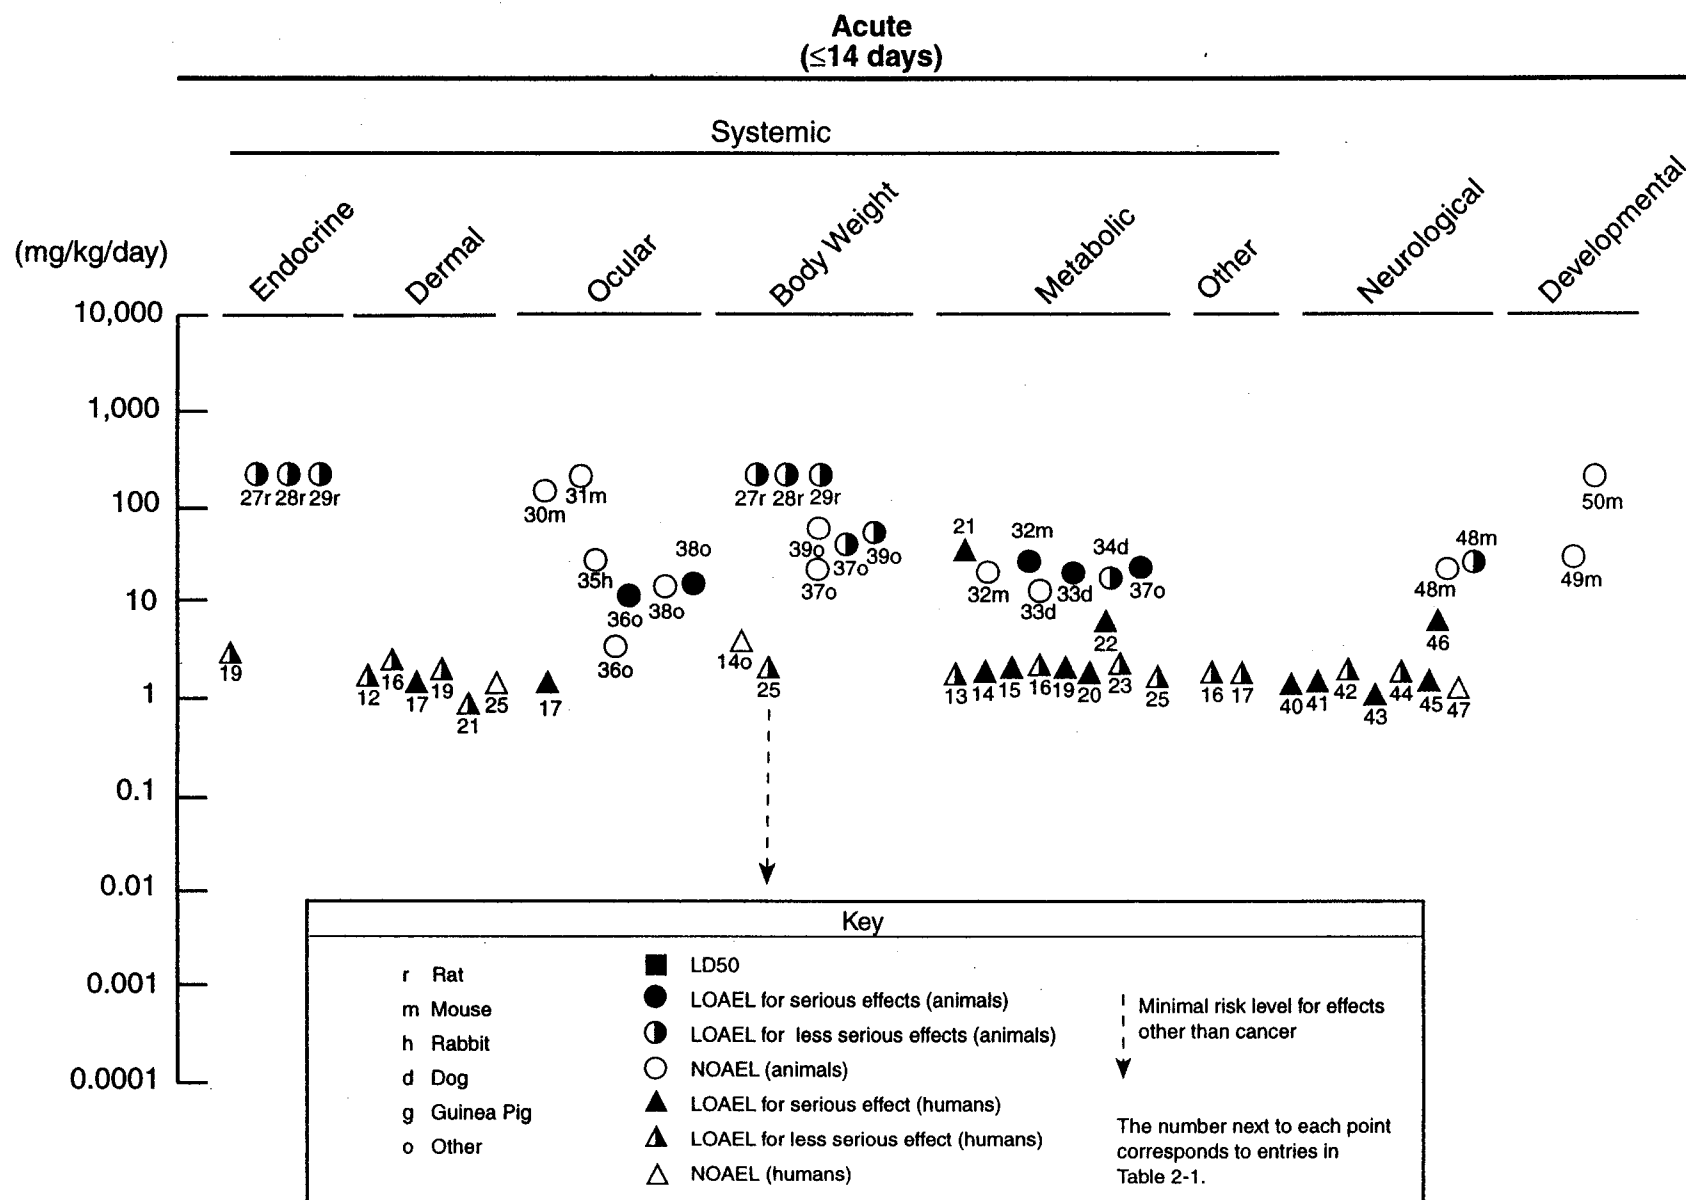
Acute
(≤14 days)

Systemic

(mg/kg/day)

Endocrine
Dermal
Ocular
Body Weight
Metabolic
Other
Neurological
Developmental

10,000
1,000
100
10
1
0.1
0.01
0.001
0.0001

27r 28r 29r
19
12 16 17 19 21 25
30m 31m
35h
36o 38o 38o
36o
17
27r 28r 29r
39o 37o 39o
37o
14o
25
21
32m
32m
33d 33d
34d
37o
22
13 14 15 16 19 20 23 25
16 17
40 41 42 43 44 45 47
46
48m 48m
50m
49m

Key

r Rat
m Mouse
h Rabbit
d Dog
g Guinea Pig
o Other

LD50
LOAEL for serious effects (animals)
LOAEL for less serious effects (animals)
NOAEL (animals)
LOAEL for serious effect (humans)
LOAEL for less serious effect (humans)
NOAEL (humans)

Minimal risk level for effects other than cancer

The number next to each point corresponds to entries in Table 2-1.